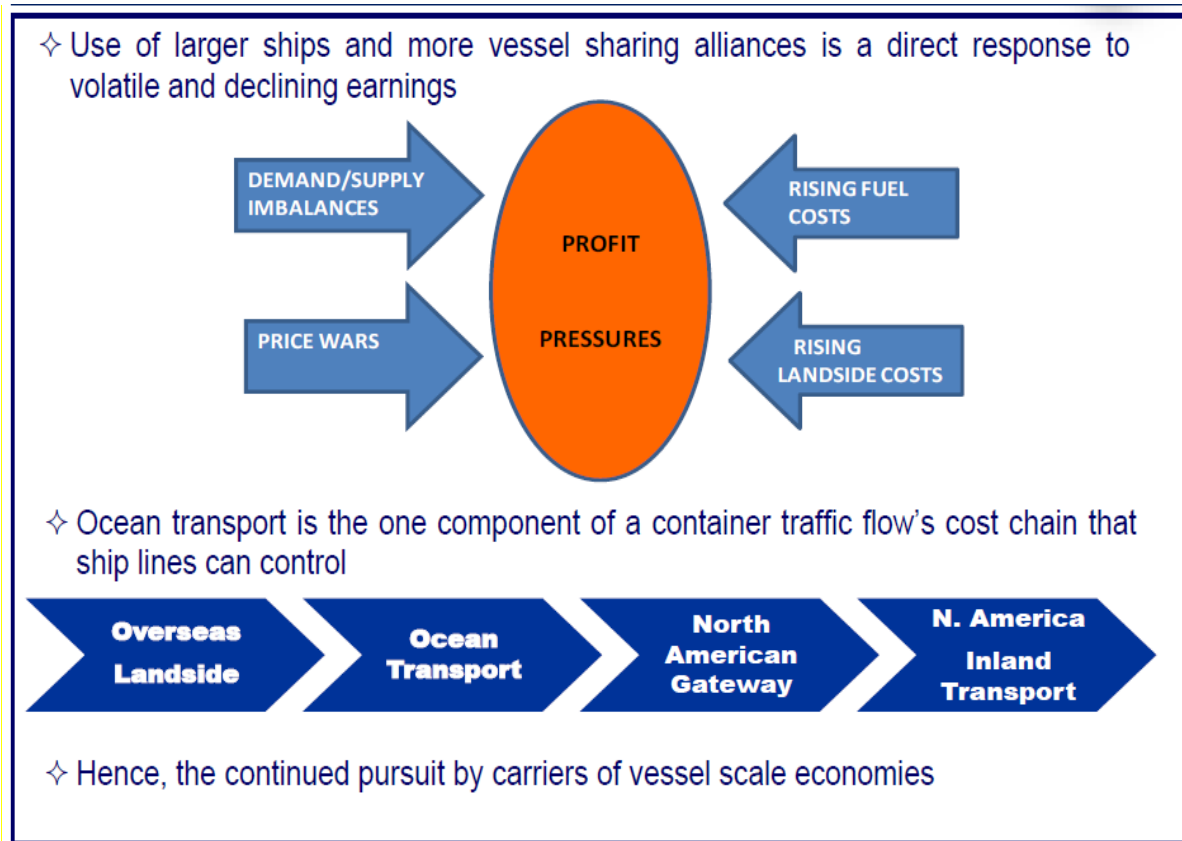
✧ Use of larger ships and more vessel sharing alliances is a direct response to volatile and declining earnings

DEMAND/SUPPLY IMBALANCES

PRICE WARS

PROFIT

PRESSURES

RISING FUEL COSTS

RISING LANDSIDE COSTS

✧ Ocean transport is the one component of a container traffic flow's cost chain that ship lines can control

Overseas Landside

Ocean Transport

North American Gateway

N. America Inland Transport

✧ Hence, the continued pursuit by carriers of vessel scale economies